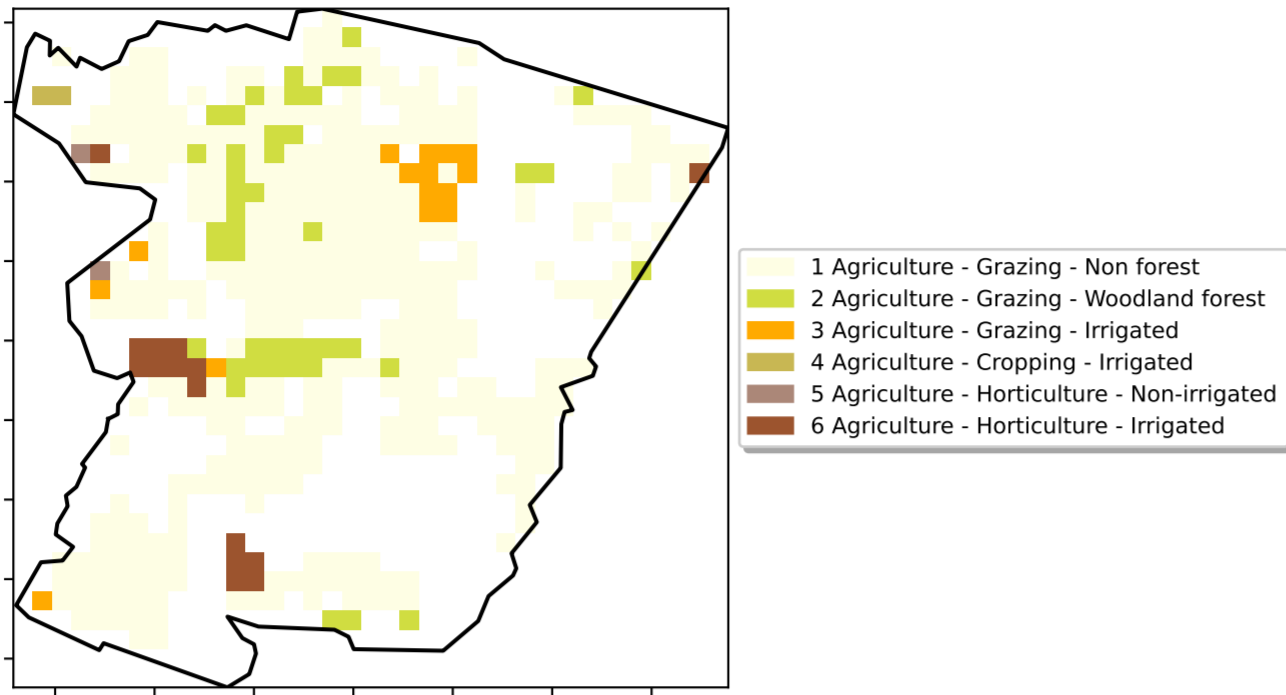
1 Agriculture - Grazing - Non forest
2 Agriculture - Grazing - Woodland forest
3 Agriculture - Grazing - Irrigated
4 Agriculture - Cropping - Irrigated
5 Agriculture - Horticulture - Non-irrigated
6 Agriculture - Horticulture - Irrigated